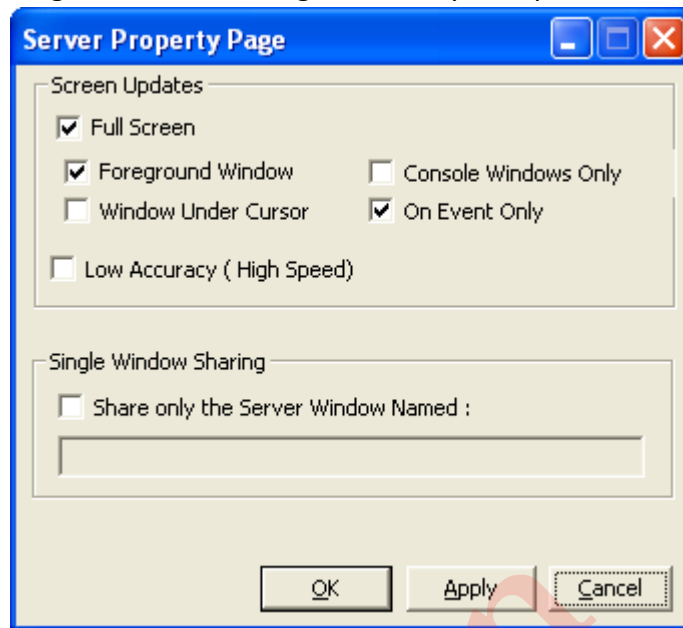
Server Property Page

Screen Updates

Full Screen

Foreground Window

Console Windows Only

Window Under Cursor

On Event Only

Low Accuracy ( High Speed)

Single Window Sharing

Share only the Server Window Named :

OK

Apply

Cancel